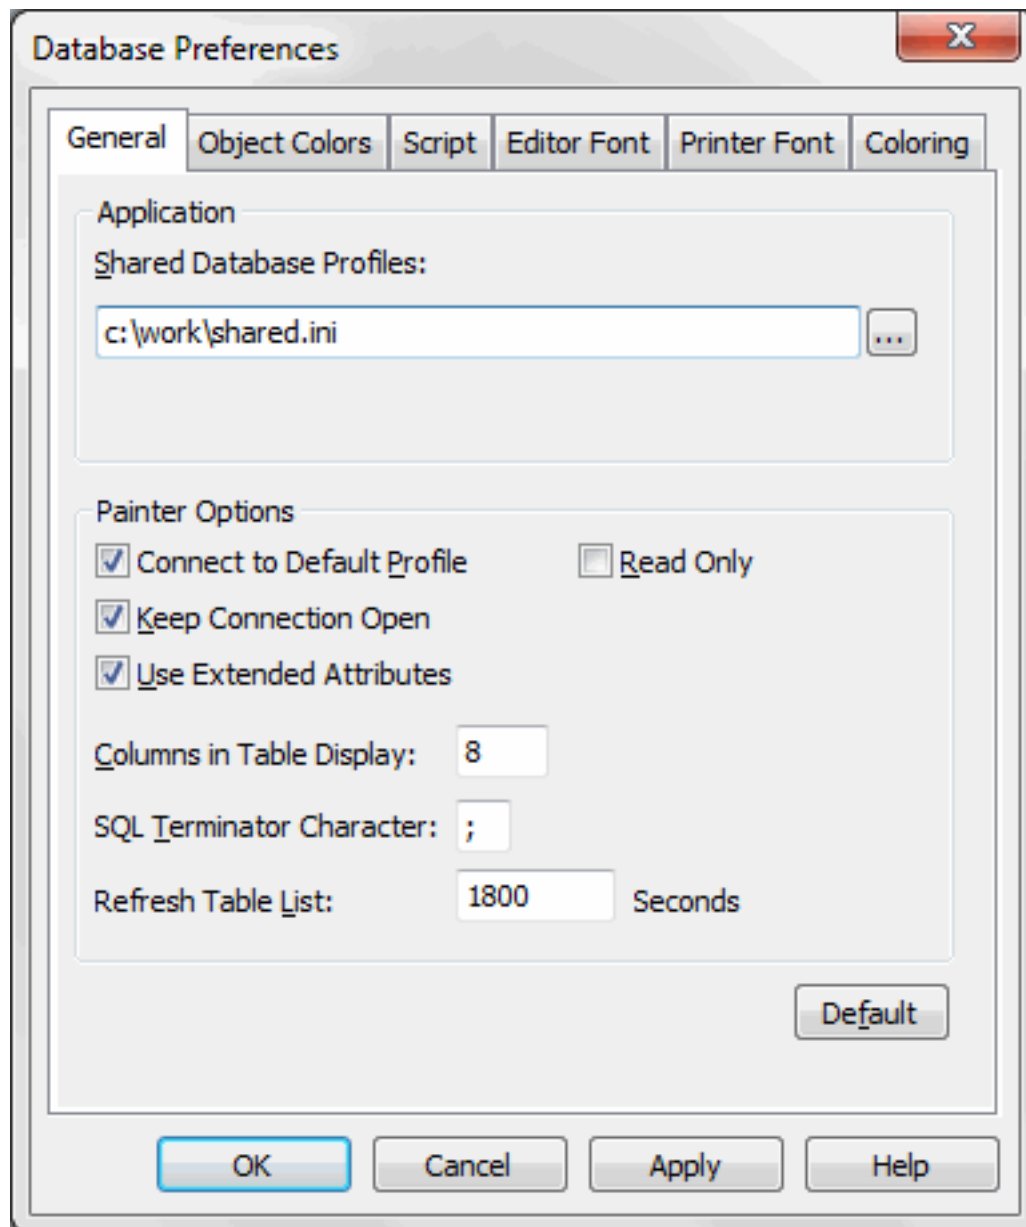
Database Preferences

X

General
Object Colors
Script
Editor Font
Printer Font
Coloring

Application
Shared Database Profiles:
c:\work\shared.ini
...

Painter Options
Connect to Default Profile
Read Only
Keep Connection Open
Use Extended Attributes
Columns in Table Display: 8
SQL Terminator Character: ;
Refresh Table List: 1800 Seconds

Default

OK
Cancel
Apply
Help